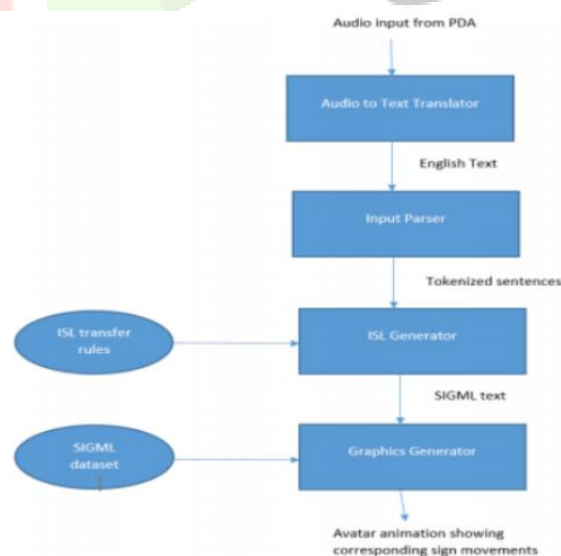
Audio input from PDA

Audio to Text Translator

English Text

Input Parser

Tokenized sentences

ISL transfer rules

ISL Generator

SIGML text

SIGML dataset

Graphics Generator

Avatar animation showing corresponding sign movements